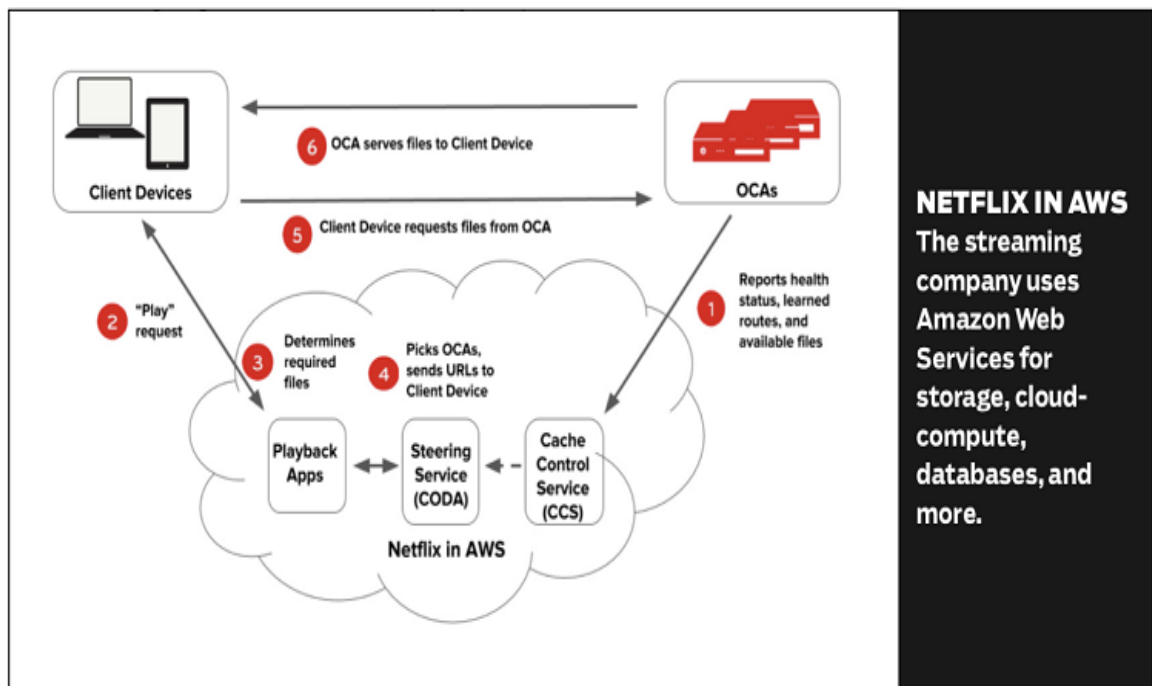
Client Devices

6 OCA serves files to Client Device

OCAs

5 Client Device requests files from OCA

2 "Play" request

3 Determines required files

4 Picks OCAs, sends URLs to Client Device

1 Reports health status, learned routes, and available files

Playback Apps

Steering Service (CODA)

Cache Control Service (CCS)

Netflix in AWS

NETFLIX IN AWS
The streaming company uses Amazon Web Services for storage, cloud-compute, databases, and more.